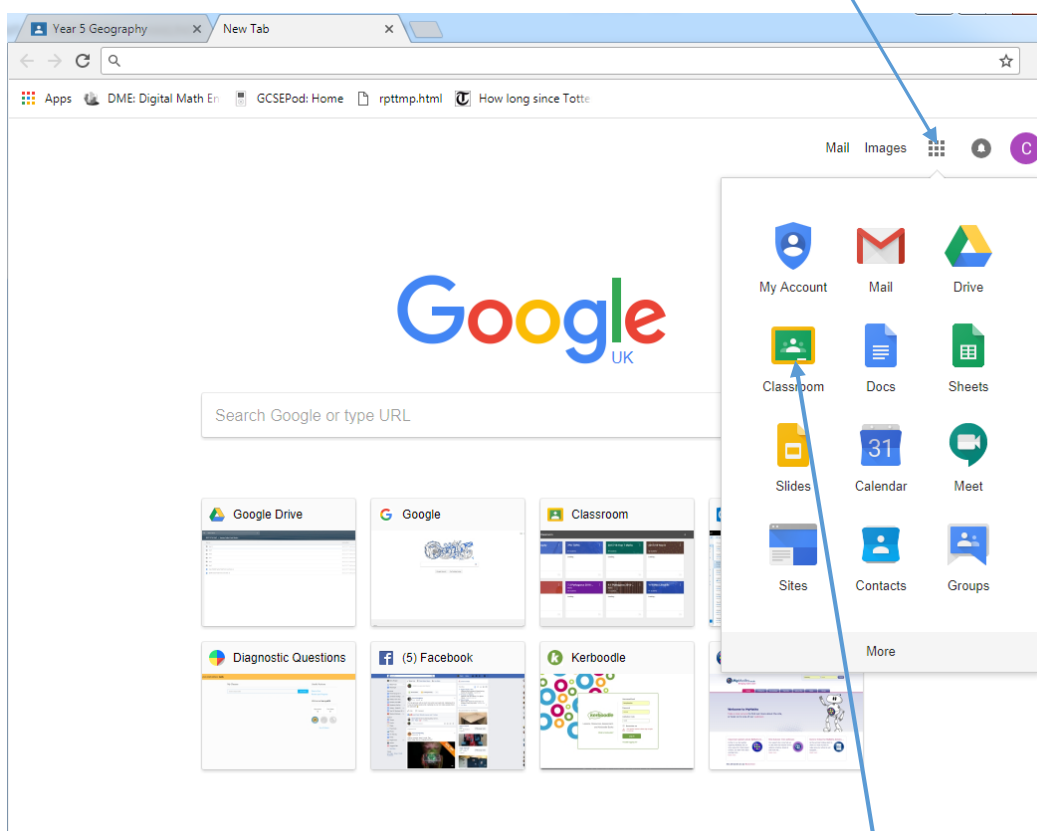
Year 5 Geography
New Tab

Apps DME: Digital Math En GCSEPod: Home rpttmp.html How long since Totte

Mail Images C

Google
UK

Search Google or type URL

Google Drive
Google
Classroom
Diagnostic Questions
(5) Facebook
Kerboodle

My Account
Mail
Drive
Classroom
Docs
Sheets
Slides
31
Calendar
Meet
Sites
Contacts
Groups
More